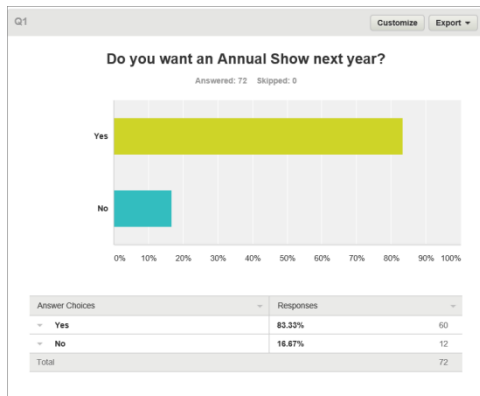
Q1

Customize Export ▾

Do you want an Annual Show next year?

Answered: 72 Skipped: 0

Yes

No

0% 10% 20% 30% 40% 50% 60% 70% 80% 90% 100%

| Answer Choices | Responses | |
|---|---|---|
| Yes | 83.33% | 60 |
| No | 16.67% | 12 |
| Total | | 72 |